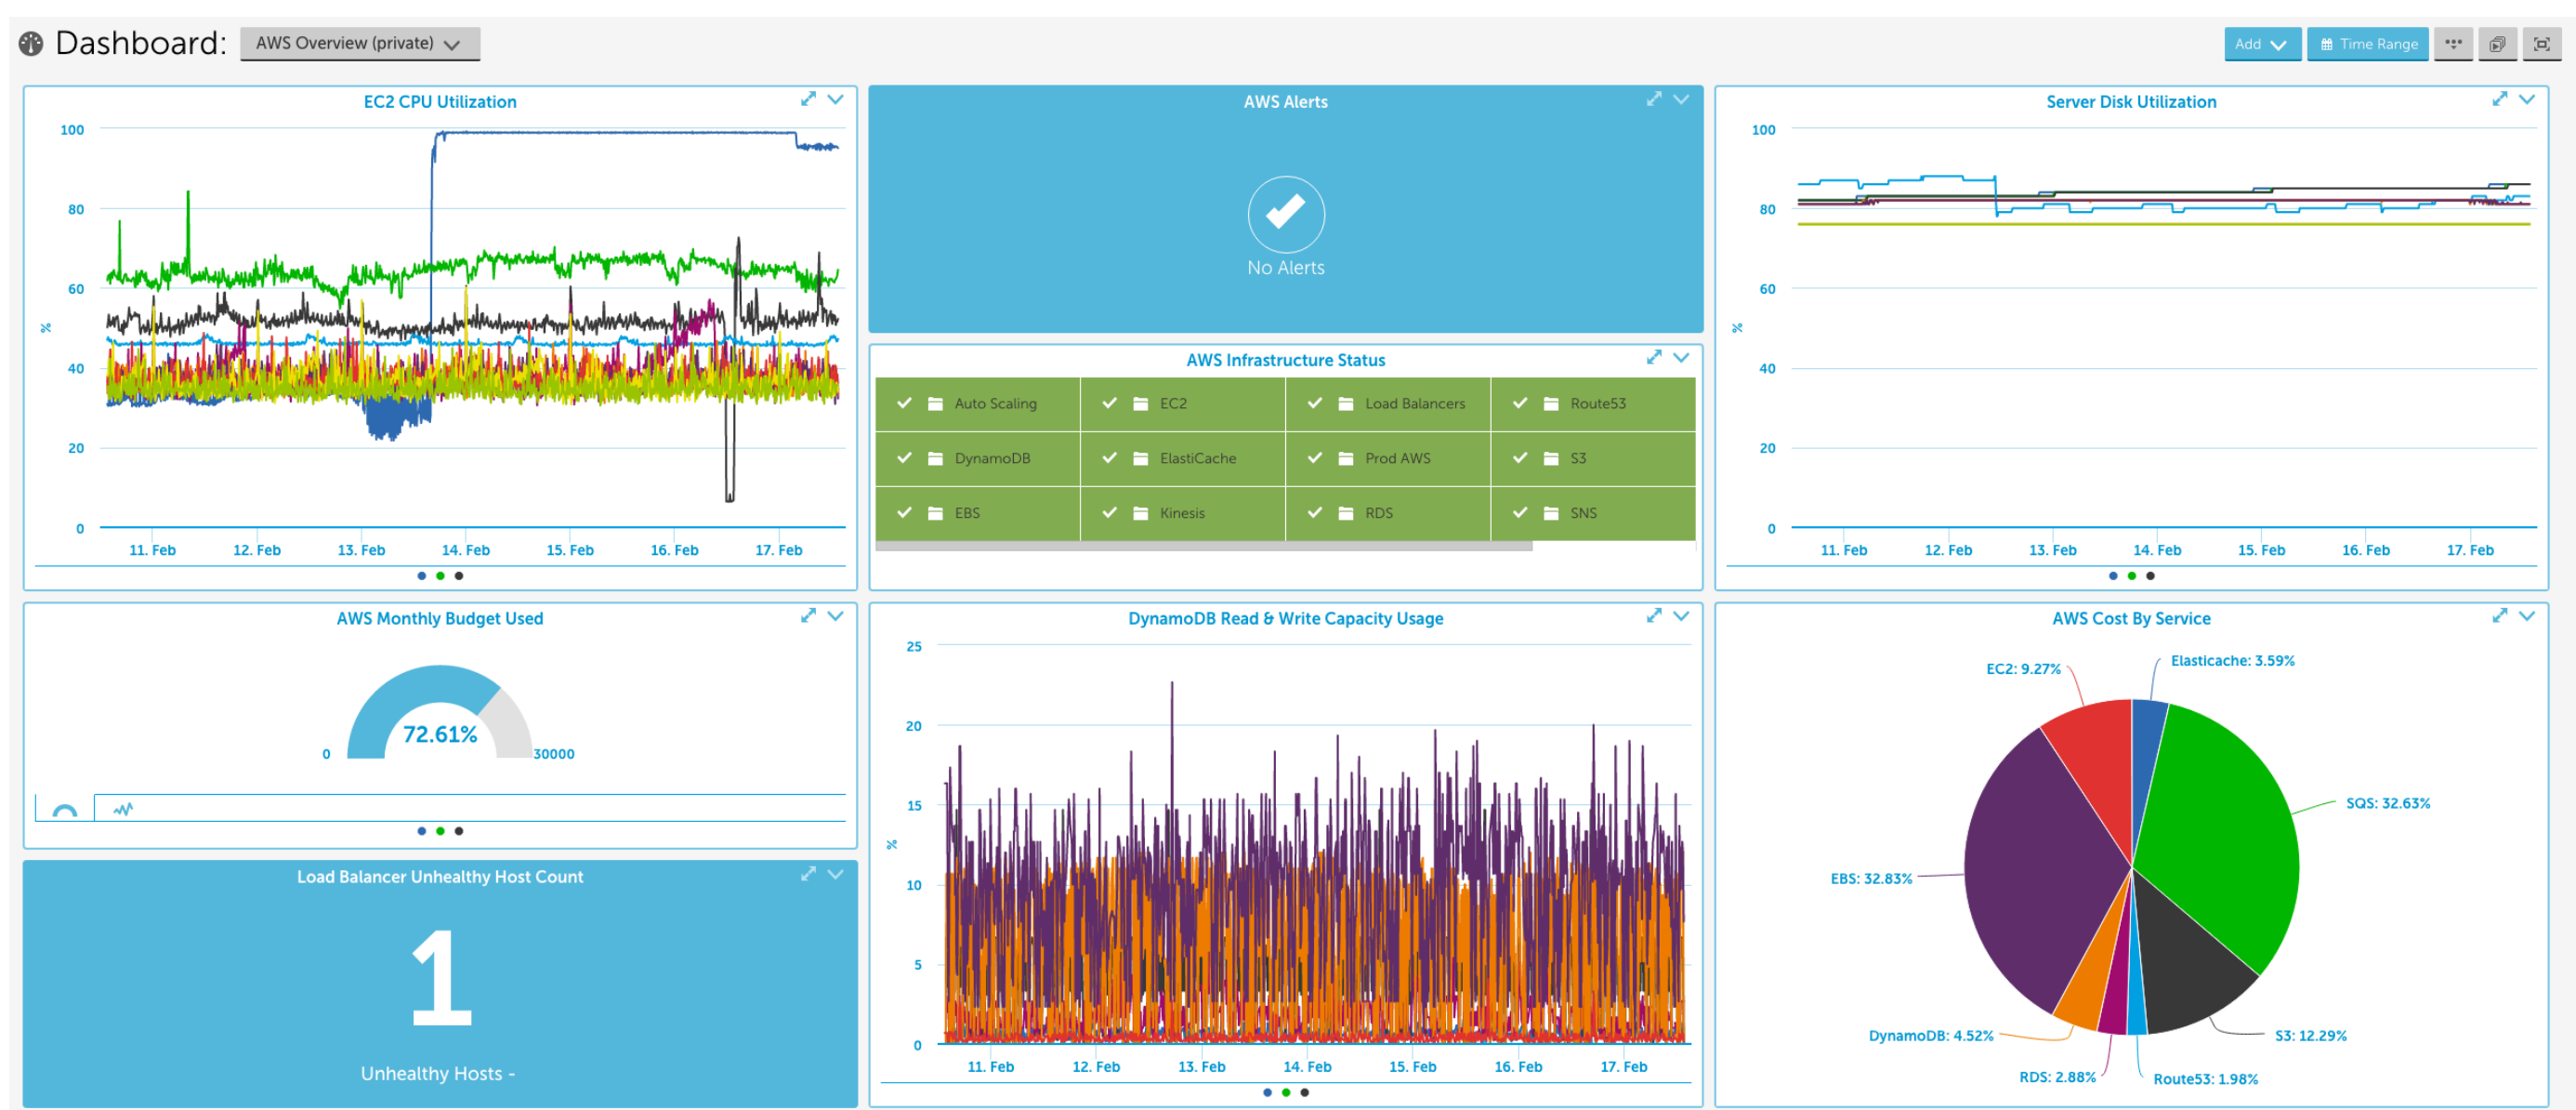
Dashboard: AWS Overview (private)

Add | Time Range

EC2 CPU Utilization

100
80
60
40
20
0
%
11. Feb 12. Feb 13. Feb 14. Feb 15. Feb 16. Feb 17. Feb

AWS Alerts

No Alerts

AWS Infrastructure Status

| Auto Scaling | EC2 | Load Balancers | Route53 |
|---|---|---|---|
| DynamoDB | ElastiCache | Prod AWS | S3 |
| EBS | Kinesis | RDS | SNS |

Server Disk Utilization

100
80
60
40
20
0
%
11. Feb 12. Feb 13. Feb 14. Feb 15. Feb 16. Feb 17. Feb

AWS Monthly Budget Used

0
72.61%
30000

DynamoDB Read & Write Capacity Usage

25
20
15
10
5
0
%
11. Feb 12. Feb 13. Feb 14. Feb 15. Feb 16. Feb 17. Feb

AWS Cost By Service

EC2: 9.27%
Elasticache: 3.59%
SQS: 32.63%
EBS: 32.83%
DynamoDB: 4.52%
S3: 12.29%
RDS: 2.88%
Route53: 1.98%

Load Balancer Unhealthy Host Count

1

Unhealthy Hosts -